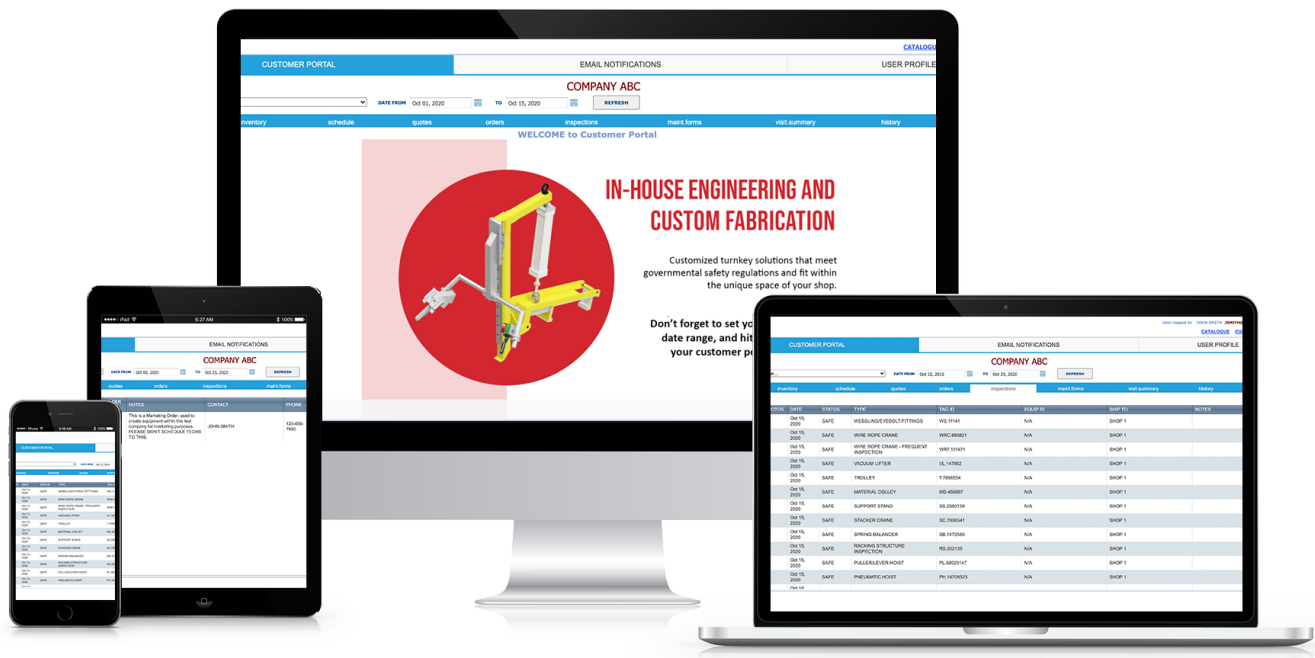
CATALOGUE

CUSTOMER PORTAL
EMAIL NOTIFICATIONS
USER PROFILE

COMPANY ABC

DATE FROM Oct 01, 2020 TO Oct 15, 2020 REFRESH

inventory schedule quotes orders inspections maint.forms visit.summary history

WELCOME to Customer Portal

IN-HOUSE ENGINEERING AND CUSTOM FABRICATION

Customized turnkey solutions that meet governmental safety regulations and fit within the unique space of your shop.

Don't forget to set yo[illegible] date range, and hit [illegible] your customer po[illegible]

iPad 6:27 AM 100%

EMAIL NOTIFICATIONS

COMPANY ABC

DATE FROM Oct 09, 2020 TO Oct 23, 2020 REFRESH

quotes orders inspections maint.forms

ORDER NOTES CONTACT PHONE

This is a Marketing Order, used to create equipment within this test company for marketing purposes. PLEASE DON'T SCHEDULE TECHS TO THIS. JOHN SMITH 123-456-7890

CUSTOMER PORTAL

User logged in: JOHN SMITH

CATALOGUE

CUSTOMER PORTAL
EMAIL NOTIFICATIONS
USER PROFILE

COMPANY ABC

DATE FROM Oct 12, 2016 TO Oct 20, 2020 REFRESH

inventory schedule quotes orders inspections maint.forms visit.summary history

| DATE | STATUS | TYPE | TAG ID | EQUIP ID | SHOP TO | NOTES |
|---|---|---|---|---|---|---|
| Oct 15, 2020 | SAFE | WEBBING/EYEBOLT/FITTINGS | WS.11141 | N/A | SHOP 1 | |
| Oct 15, 2020 | SAFE | WIRE ROPE CRANE | WRC.880821 | N/A | SHOP 1 | |
| Oct 15, 2020 | SAFE | WIRE ROPE CRANE - FREQUENT INSPECTION | WRF.551471 | N/A | SHOP 1 | |
| Oct 15, 2020 | SAFE | VACUUM LIFTER | VL.147862 | N/A | SHOP 1 | |
| Oct 15, 2020 | SAFE | TROLLEY | T.7656554 | N/A | SHOP 1 | |
| Oct 15, 2020 | SAFE | MATERIAL DOLLEY | MD.456667 | N/A | SHOP 1 | |
| Oct 15, 2020 | SAFE | SUPPORT STAND | SS.2580159 | N/A | SHOP 1 | |
| Oct 15, 2020 | SAFE | STACKER CRANE | SC.7836541 | N/A | SHOP 1 | |
| Oct 15, 2020 | SAFE | SPRING BALANCER | SB.1472580 | N/A | SHOP 1 | |
| Oct 15, 2020 | SAFE | RACKING STRUCTURE INSPECTION | RS.002135 | N/A | SHOP 1 | |
| Oct 15, 2020 | SAFE | PULLER/LEVER HOIST | PL.58029147 | N/A | SHOP 1 | |
| Oct 15, 2020 | SAFE | PNEUMATIC HOIST | PH.14708523 | N/A | SHOP 1 | |